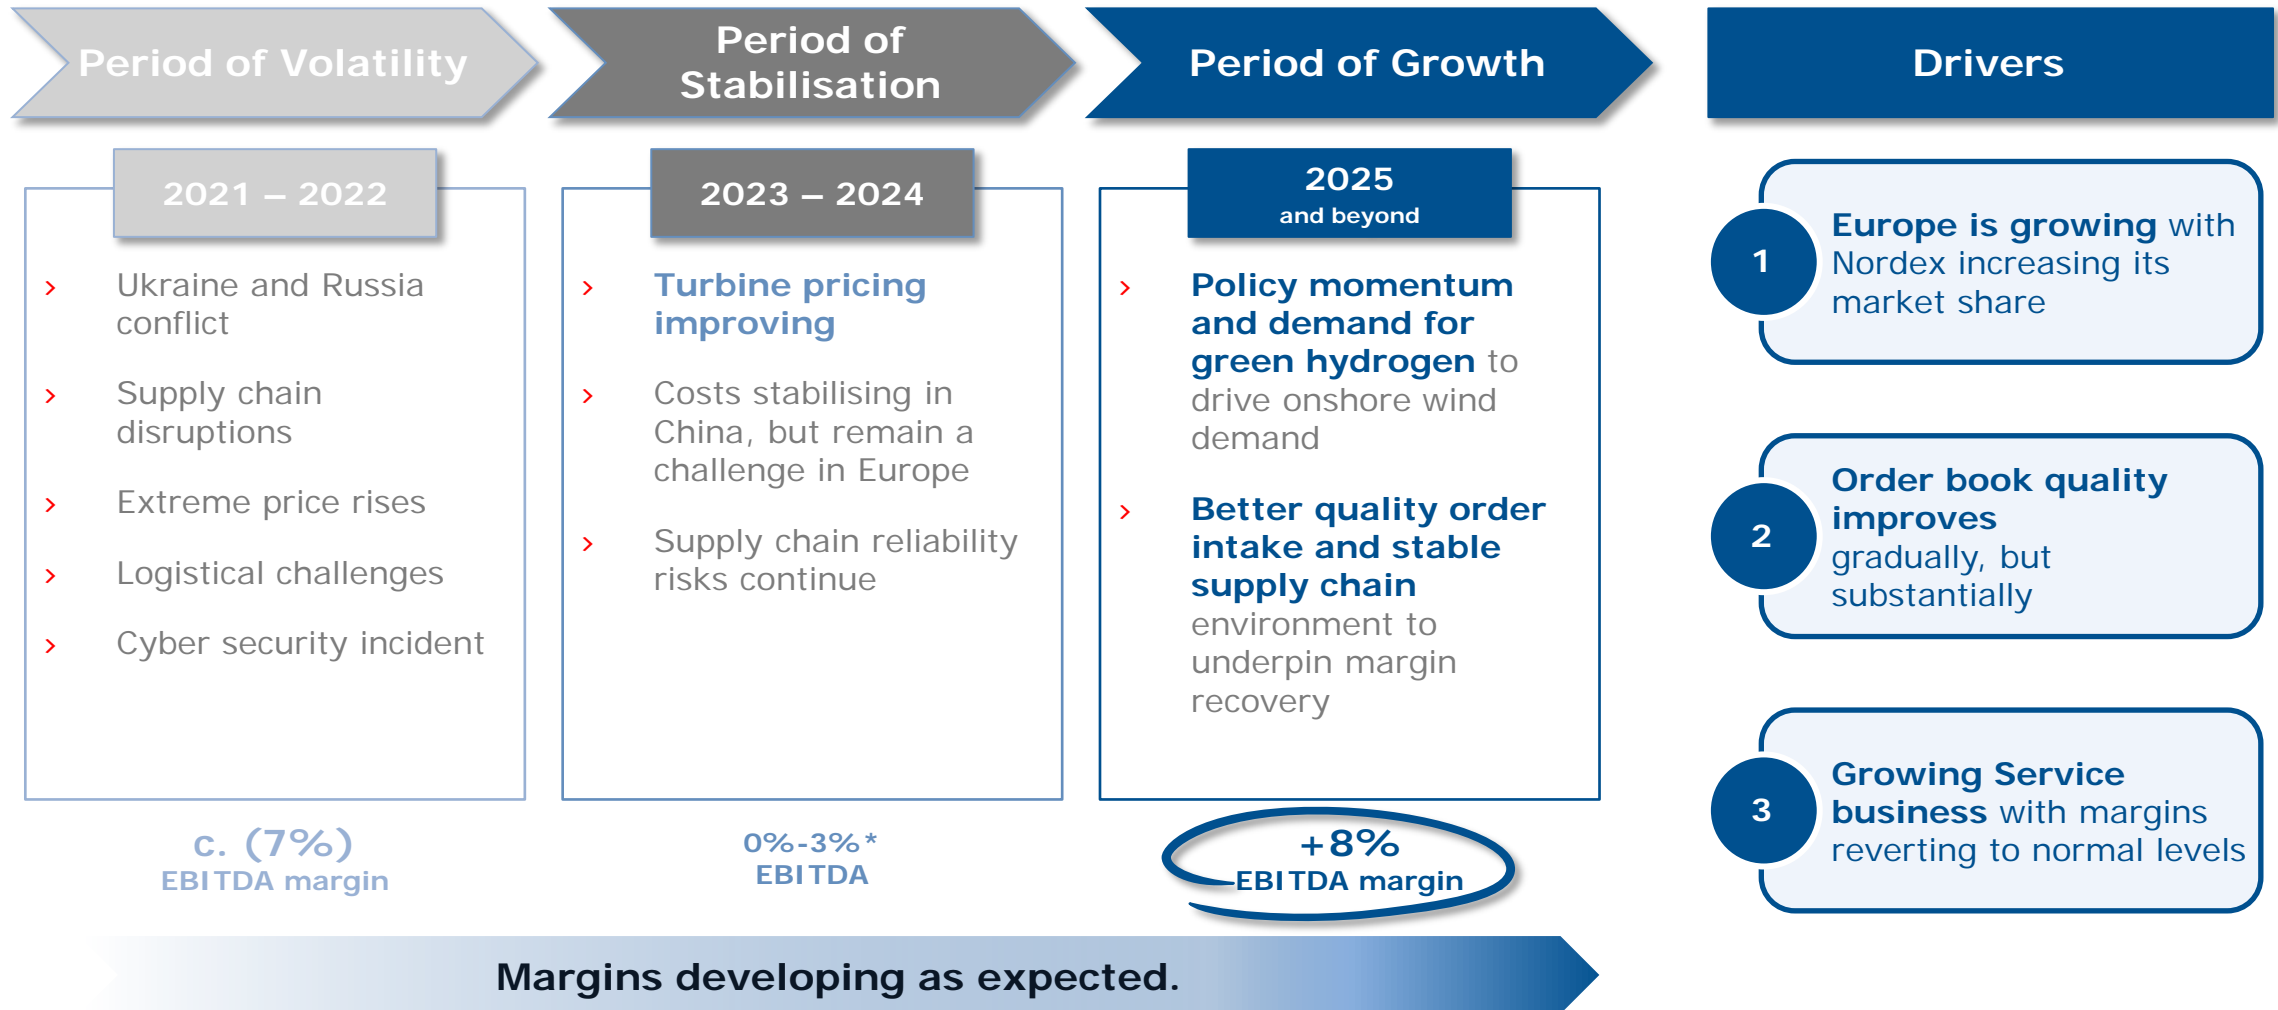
Period of Volatility

2021 – 2022

› Ukraine and Russia conflict

› Supply chain disruptions

› Extreme price rises

› Logistical challenges

› Cyber security incident

c. (7%) EBITDA margin

Period of Stabilisation

2023 – 2024

› Turbine pricing improving

› Costs stabilising in China, but remain a challenge in Europe

› Supply chain reliability risks continue

0%-3%* EBITDA

Period of Growth

2025 and beyond

› Policy momentum and demand for green hydrogen to drive onshore wind demand

› Better quality order intake and stable supply chain environment to underpin margin recovery

+8% EBITDA margin

Drivers

1 Europe is growing with Nordex increasing its market share

2 Order book quality improves gradually, but substantially

3 Growing Service business with margins reverting to normal levels

Margins developing as expected.